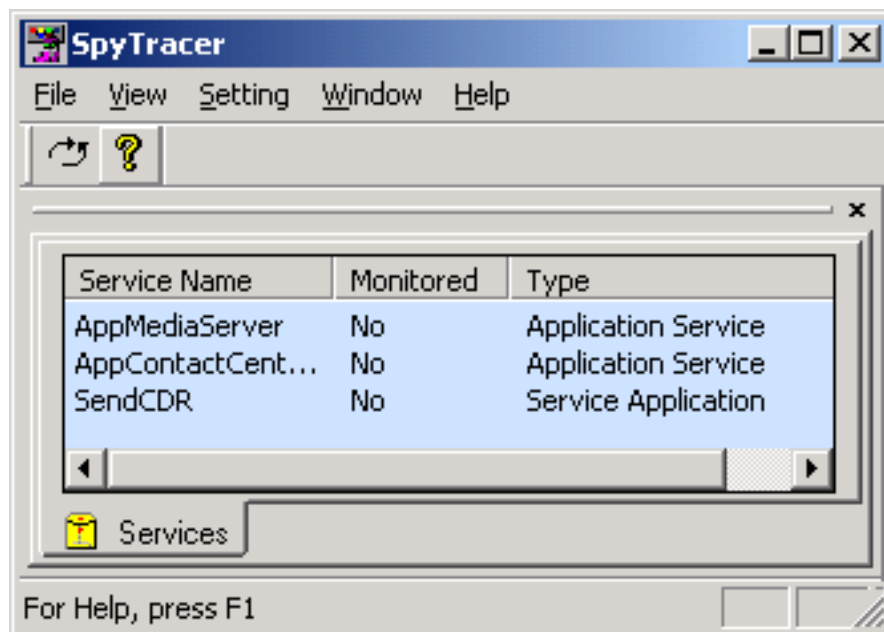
SpyTracer

File View Setting Window Help

| Service Name | Monitored | Type |
|---|---|---|
| AppMediaServer | No | Application Service |
| AppContactCent... | No | Application Service |
| SendCDR | No | Service Application |

Services

For Help, press F1